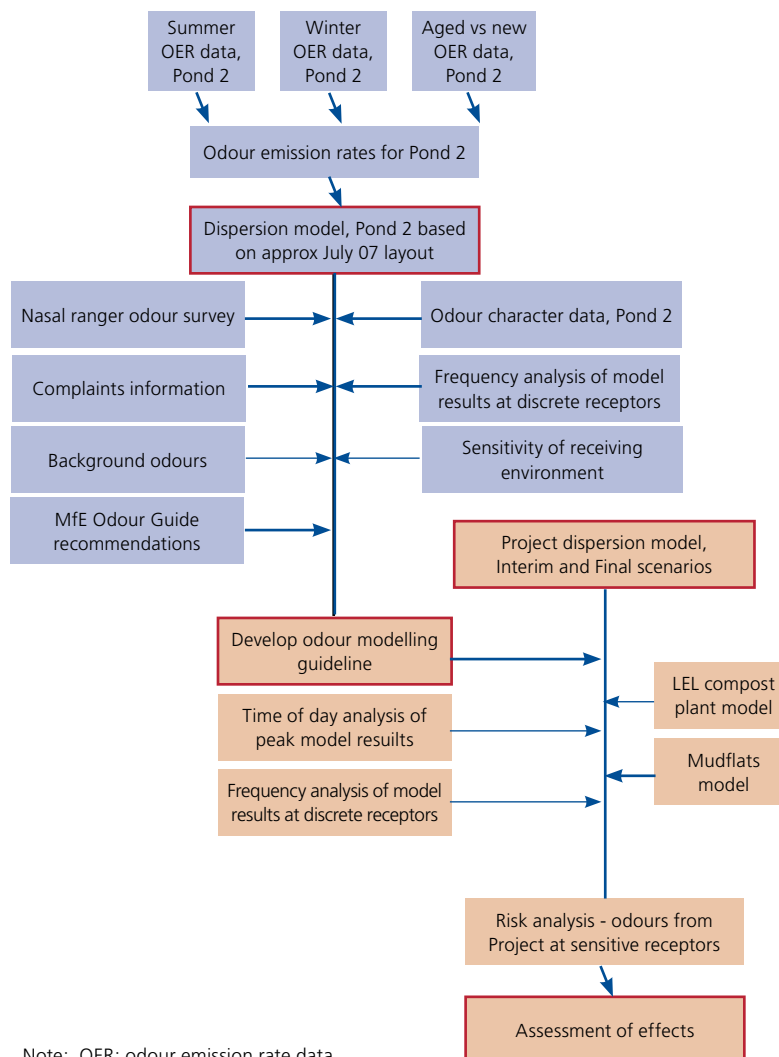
Summer OER data, Pond 2

Winter OER data, Pond 2

Aged vs new OER data, Pond 2

Odour emission rates for Pond 2

Dispersion model, Pond 2 based on approx July 07 layout

Nasal ranger odour survey

Odour character data, Pond 2

Complaints information

Frequency analysis of model results at discrete receptors

Background odours

Sensitivity of receiving environment

MfE Odour Guide recommendations

Project dispersion model, Interim and Final scenarios

Develop odour modelling guideline

LEL compost plant model

Time of day analysis of peak model resuilts

Mudflats model

Frequency analysis of model results at discrete receptors

Risk analysis - odours from Project at sensitive receptors

Assessment of effects

Note: OER: odour emission rate data